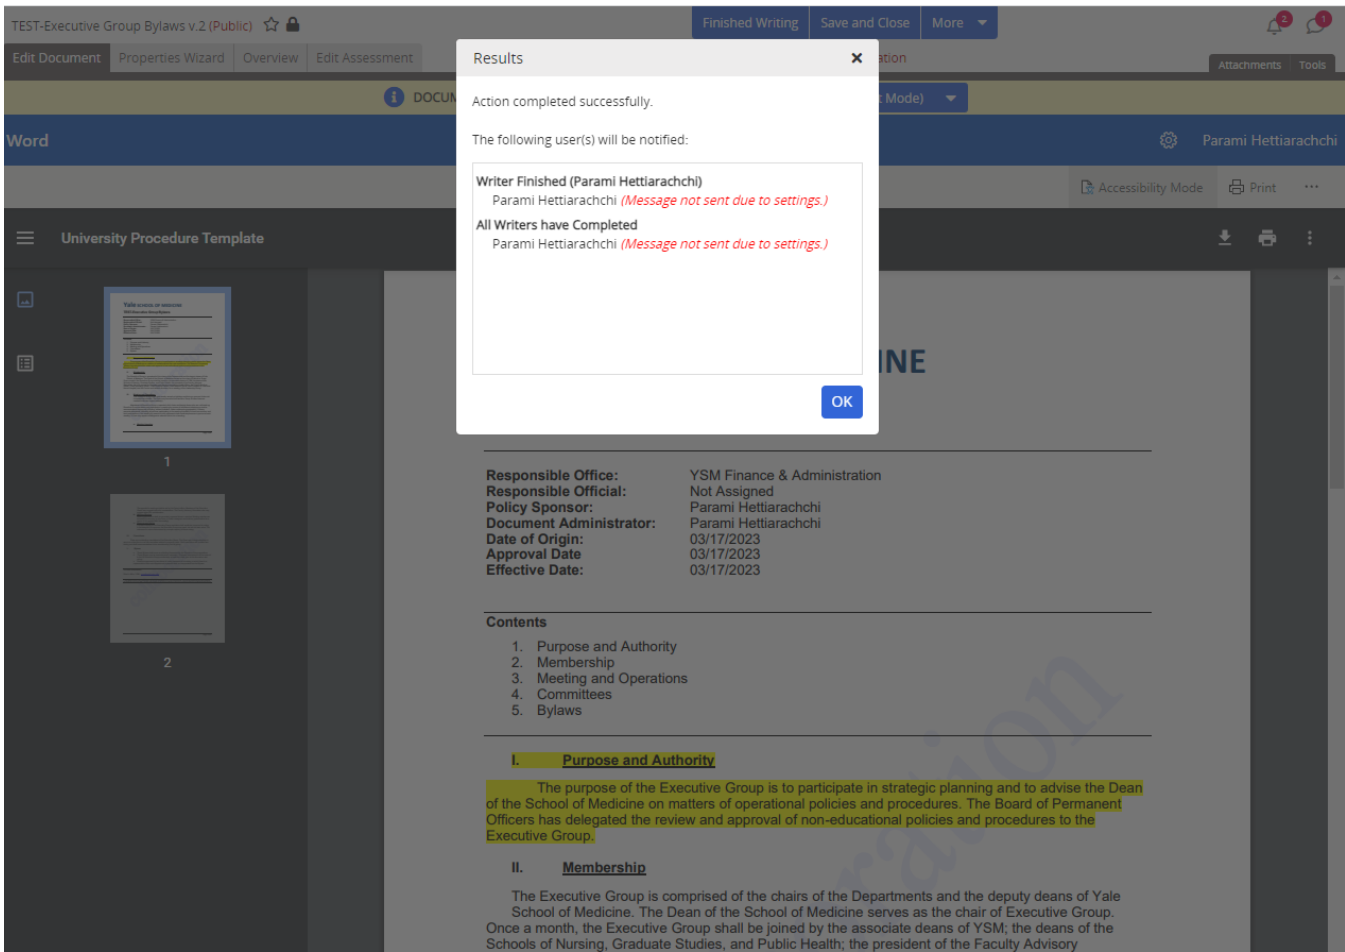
TEST-Executive Group Bylaws v.2 (Public)

Finished Writing | Save and Close | More

2 1

Edit Document | Properties Wizard | Overview | Edit Assessment | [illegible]ation

Attachments | Tools

DOCU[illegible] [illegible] Mode)

Word

Parami Hettiarachchi

Accessibility Mode | Print | ···

University Procedure Template

1

2

Results ×

Action completed successfully.

The following user(s) will be notified:

Writer Finished (Parami Hettiarachchi)
Parami Hettiarachchi (Message not sent due to settings.)
All Writers have Completed
Parami Hettiarachchi (Message not sent due to settings.)

OK

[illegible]INE

| | |
|---|---|
| **Responsible Office:** | YSM Finance & Administration |
| **Responsible Official:** | Not Assigned |
| **Policy Sponsor:** | Parami Hettiarachchi |
| **Document Administrator:** | Parami Hettiarachchi |
| **Date of Origin:** | 03/17/2023 |
| **Approval Date** | 03/17/2023 |
| **Effective Date:** | 03/17/2023 |

**Contents**
1. Purpose and Authority
2. Membership
3. Meeting and Operations
4. Committees
5. Bylaws

**I. Purpose and Authority**

The purpose of the Executive Group is to participate in strategic planning and to advise the Dean of the School of Medicine on matters of operational policies and procedures. The Board of Permanent Officers has delegated the review and approval of non-educational policies and procedures to the Executive Group.

**II. Membership**

The Executive Group is comprised of the chairs of the Departments and the deputy deans of Yale School of Medicine. The Dean of the School of Medicine serves as the chair of Executive Group. Once a month, the Executive Group shall be joined by the associate deans of YSM; the deans of the Schools of Nursing, Graduate Studies, and Public Health; the president of the Faculty Advisory